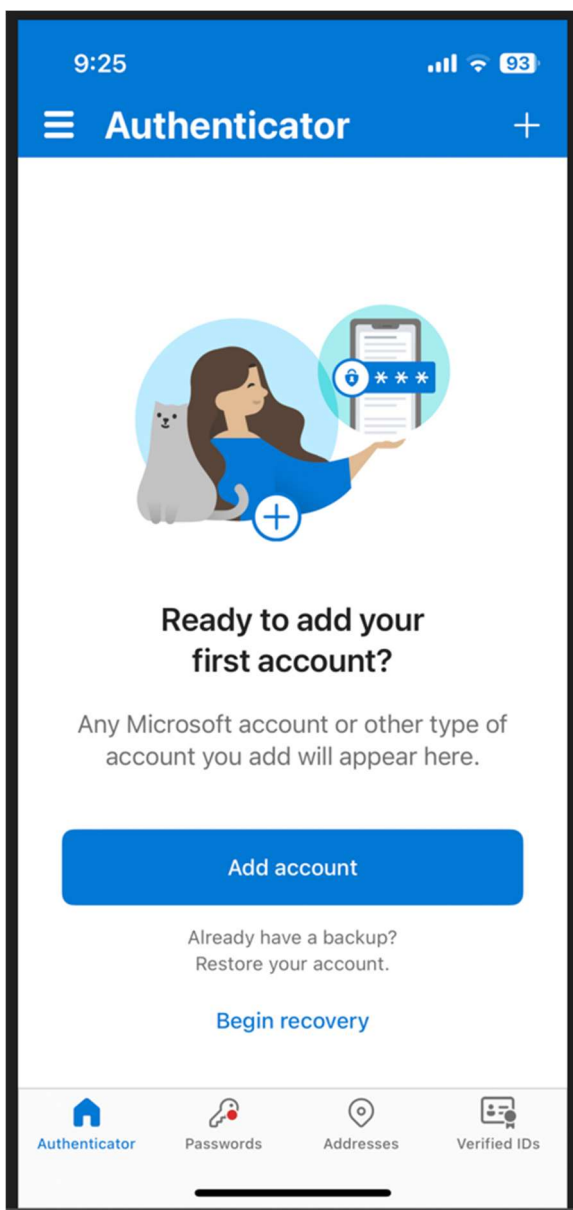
9:25 93

Authenticator +

***

Ready to add your first account?

Any Microsoft account or other type of account you add will appear here.

Add account

Already have a backup?
Restore your account.

Begin recovery

Authenticator Passwords Addresses Verified IDs